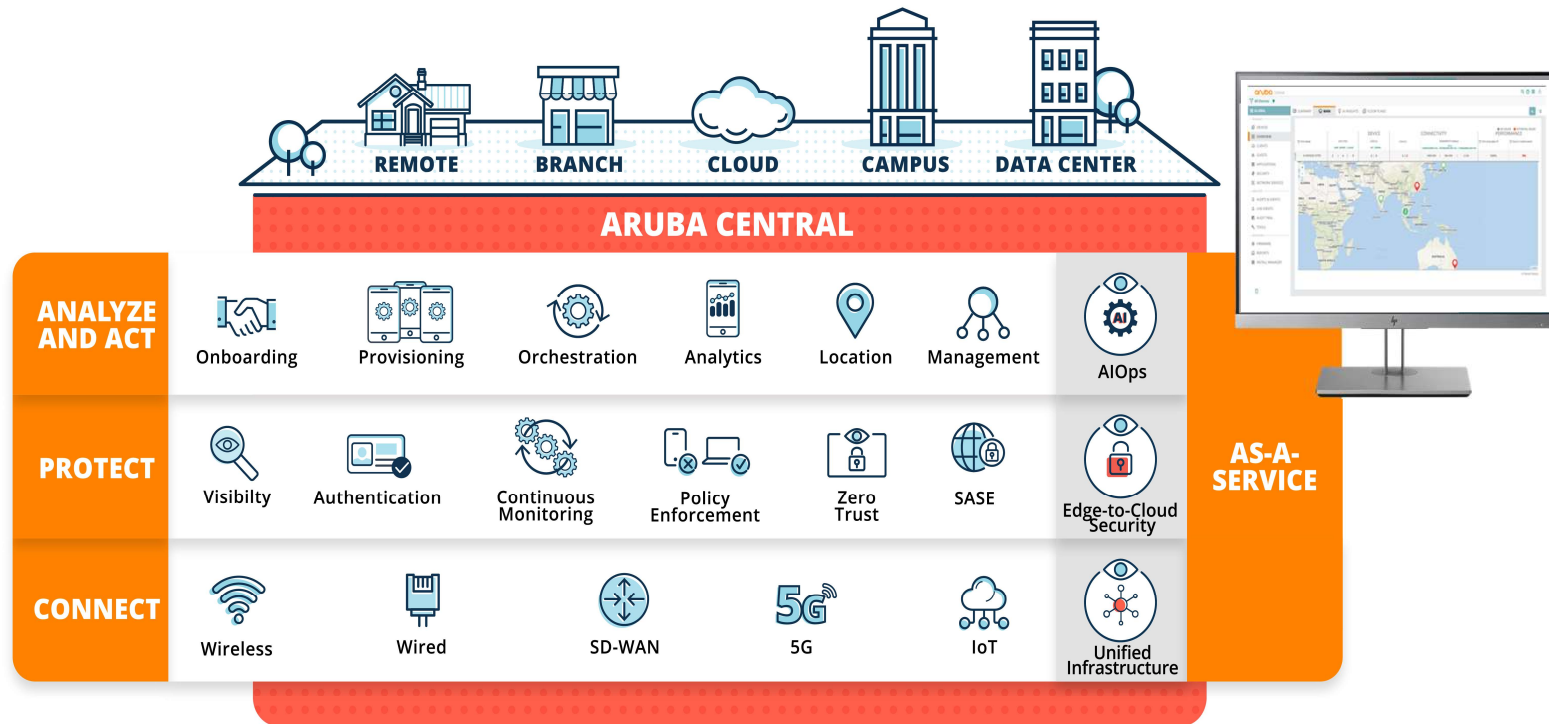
REMOTE BRANCH CLOUD CAMPUS DATA CENTER

ARUBA CENTRAL

ANALYZE AND ACT

Onboarding Provisioning Orchestration Analytics Location Management

AI

AIOps

PROTECT

Visibilty Authentication Continuous Monitoring Policy Enforcement Zero Trust SASE

Edge-to-Cloud Security

CONNECT

Wireless Wired SD-WAN 5G 5G IoT

Unified Infrastructure

AS-A-SERVICE

aruba